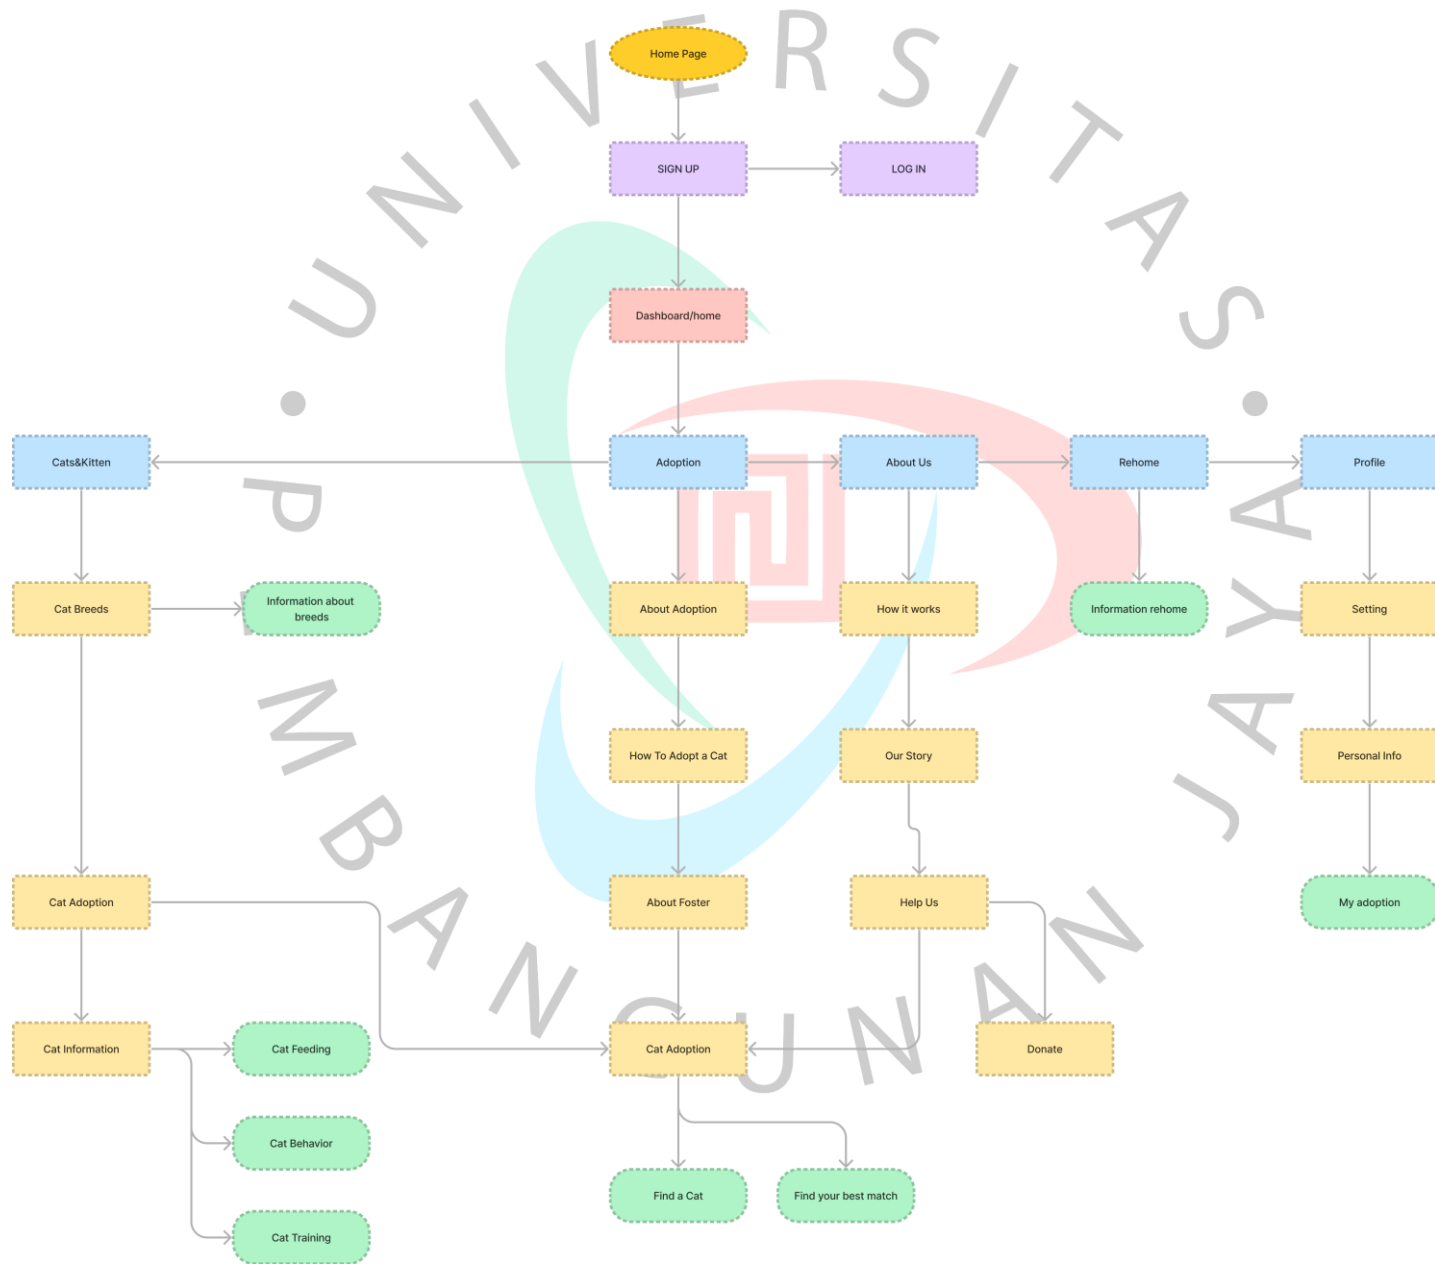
UNIVERSITAS PEMBANGUNAN JAYA

Home Page

SIGN UP

LOG IN

Dashboard/home

Cats&Kitten

Adoption

About Us

Rehome

Profile

Cat Breeds

Information about breeds

About Adoption

How it works

Information rehome

Setting

How To Adopt a Cat

Our Story

Personal Info

Cat Adoption

About Foster

Help Us

My adoption

Cat Information

Cat Feeding

Cat Adoption

Donate

Cat Behavior

Find a Cat

Find your best match

Cat Training